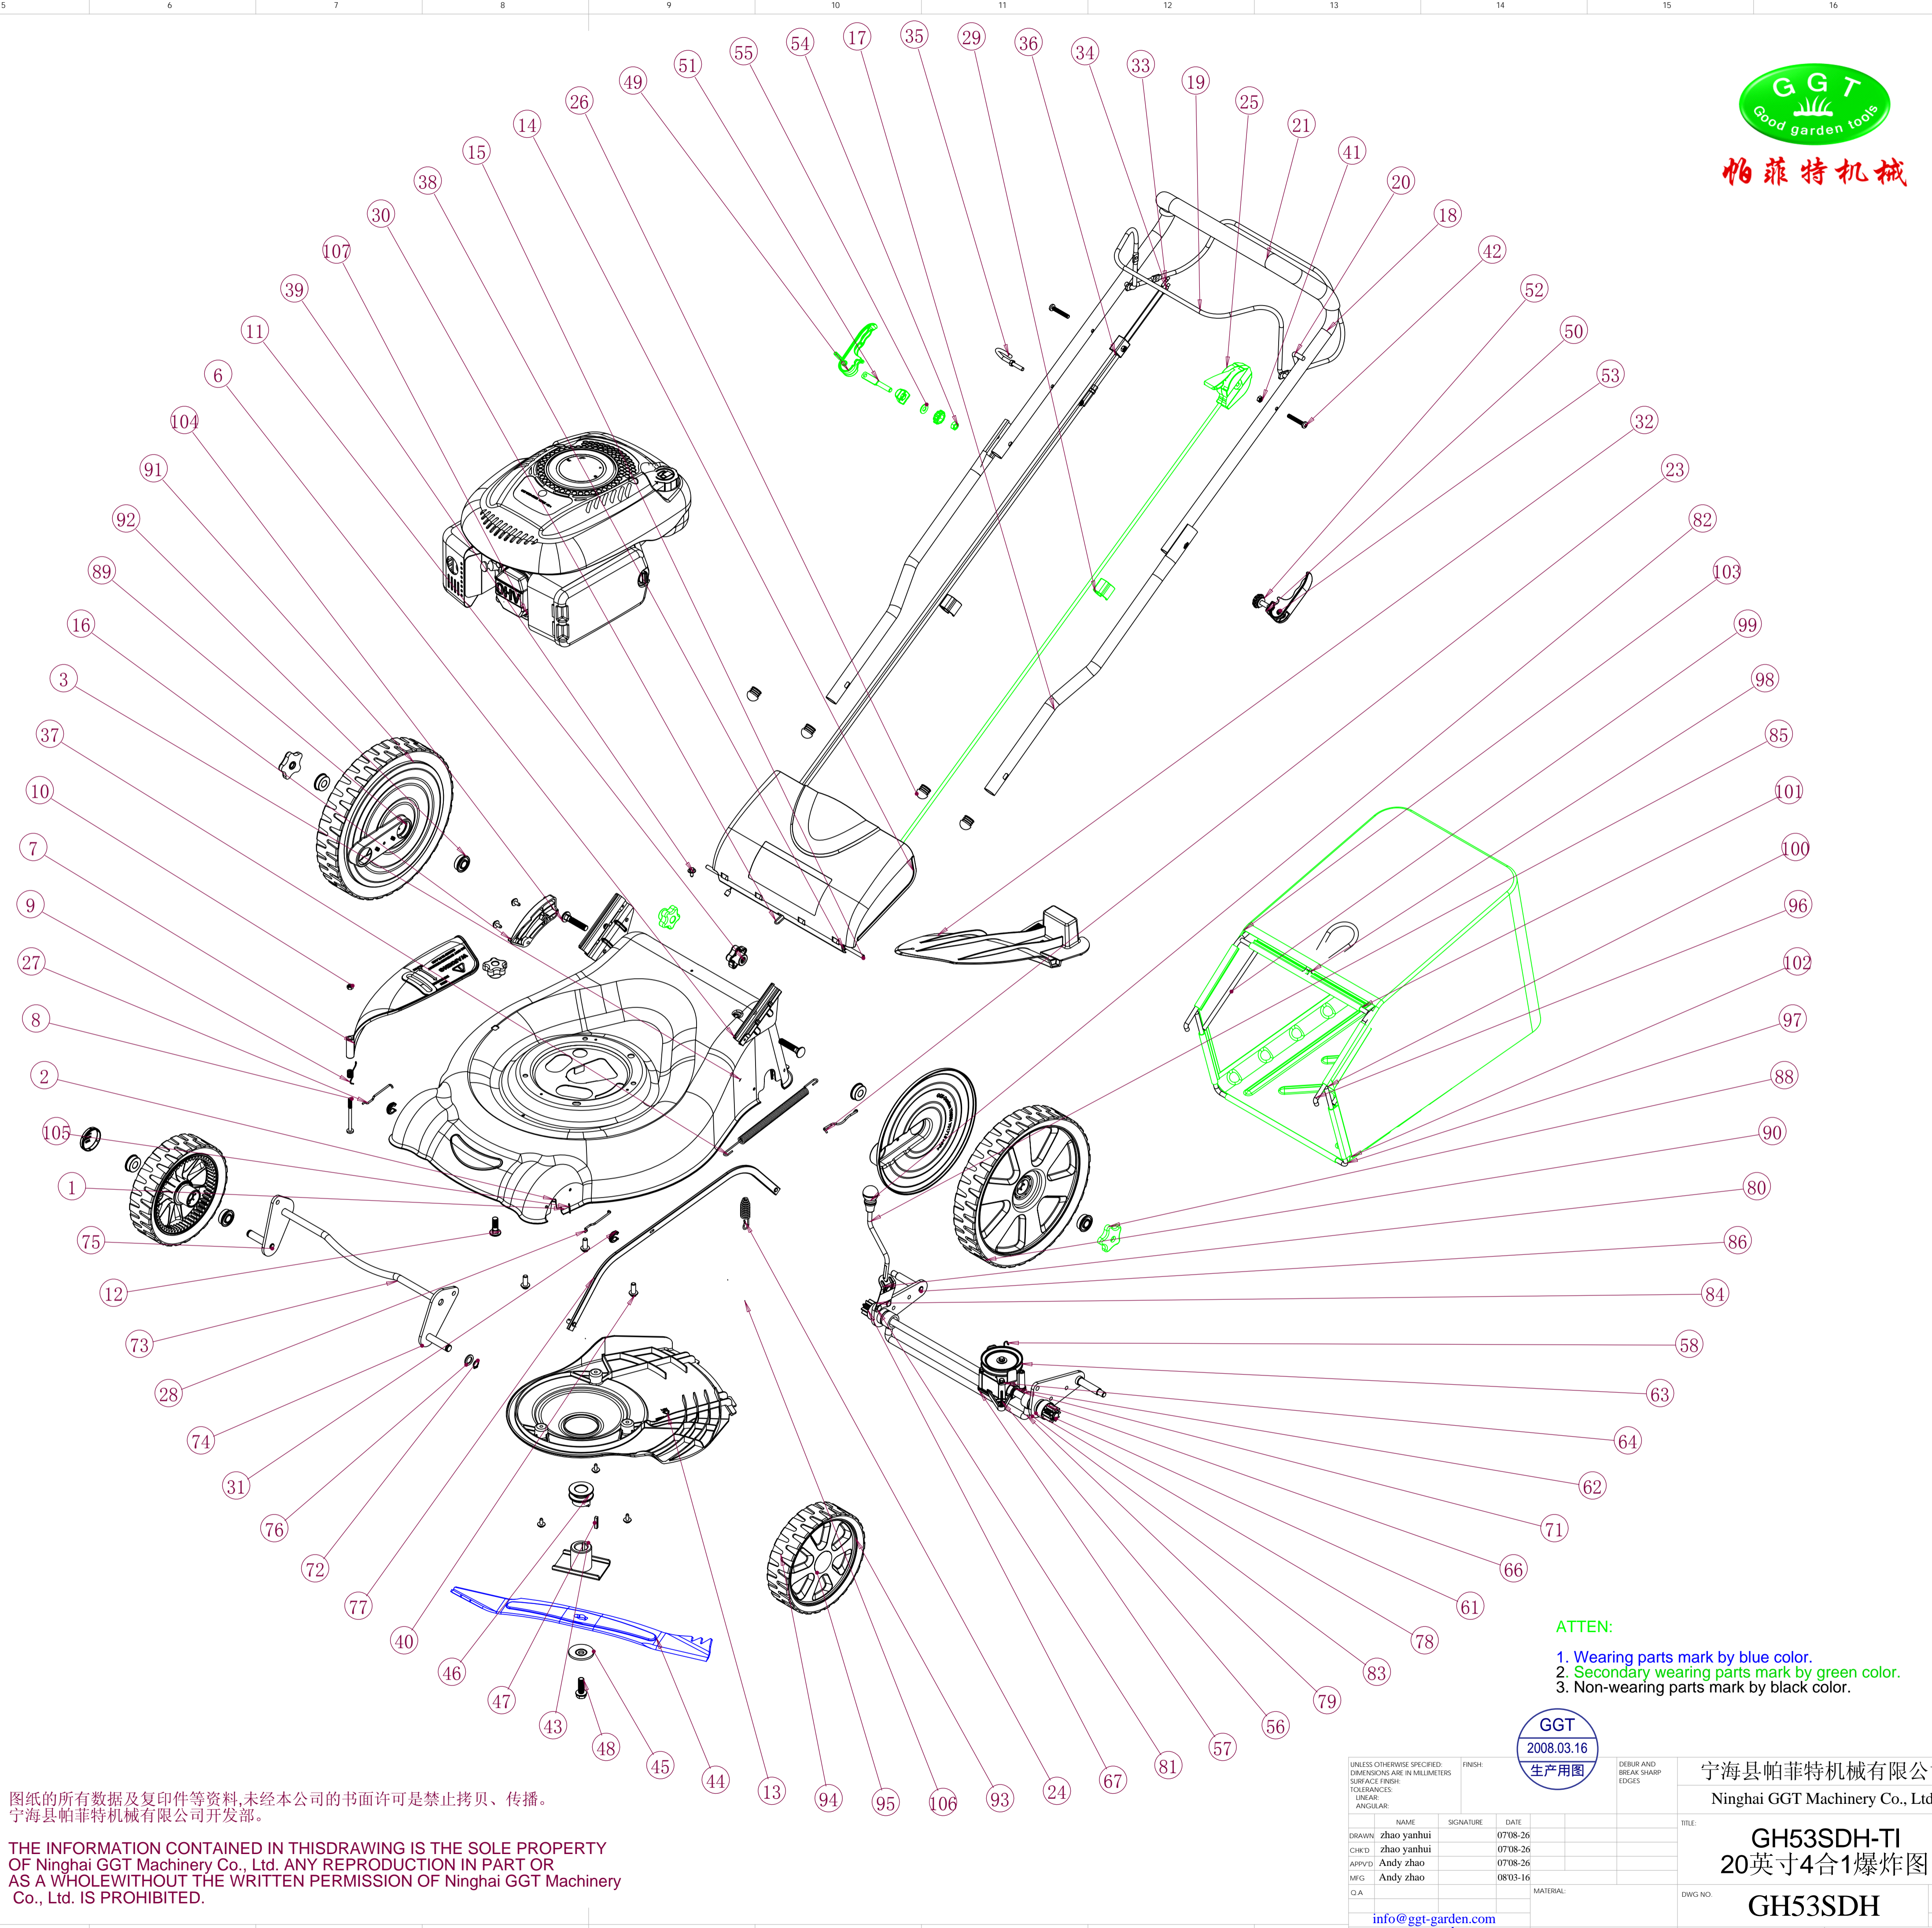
6 7 8 9 10 11 12 13 14 15 16

GGT
Good garden tools
帕菲特机械

49 51 55 54 17 35 29 36 34 33 19 25 21 41 20 18 42 52 50 53 32 23 82 103 99 98 85 101 100 96 102 97 88 90 80 86 84 58 63 64 62 71 66 61 78 83 79 56 57 81 67 24 93 106 95 94 13 44 45 48 43 47 46 40 77 72 76 31 74 28 73 12 75 1 105 2 8 27 9 7 10 37 3 16 89 92 91 104 6 11 39 107 30 38 15 14 26

OHV

ATTEN:
1. Wearing parts mark by blue color.
2. Secondary wearing parts mark by green color.
3. Non-wearing parts mark by black color.

GGT
2008.03.16
生产用图

图纸的所有数据及复印件等资料,未经本公司的书面许可是禁止拷贝、传播。
宁海县帕菲特机械有限公司开发部。

THE INFORMATION CONTAINED IN THISDRAWING IS THE SOLE PROPERTY OF Ninghai GGT Machinery Co., Ltd. ANY REPRODUCTION IN PART OR AS A WHOLEWITHOUT THE WRITTEN PERMISSION OF Ninghai GGT Machinery Co., Ltd. IS PROHIBITED.

UNLESS OTHERWISE SPECIFIED: DIMENSIONS ARE IN MILLIMETERS SURFACE FINISH: TOLERANCES: LINEAR: ANGULAR:
FINISH:
DEBUR AND BREAK SHARP EDGES

宁海县帕菲特机械有限公司
Ninghai GGT Machinery Co., Ltd

| | NAME | SIGNATURE | DATE |
|---|---|---|---|
| DRAWN | zhao yanhui | | 07'08-26 |
| CHK'D | zhao yanhui | | 07'08-26 |
| APPV'D | Andy zhao | | 07'08-26 |
| MFG | Andy zhao | | 08'03-16 |
| Q.A | | | |

MATERIAL:
TITLE:
GH53SDH-TI
20英寸4合1爆炸图
DWG NO.
GH53SDH
info@ggt-garden.com